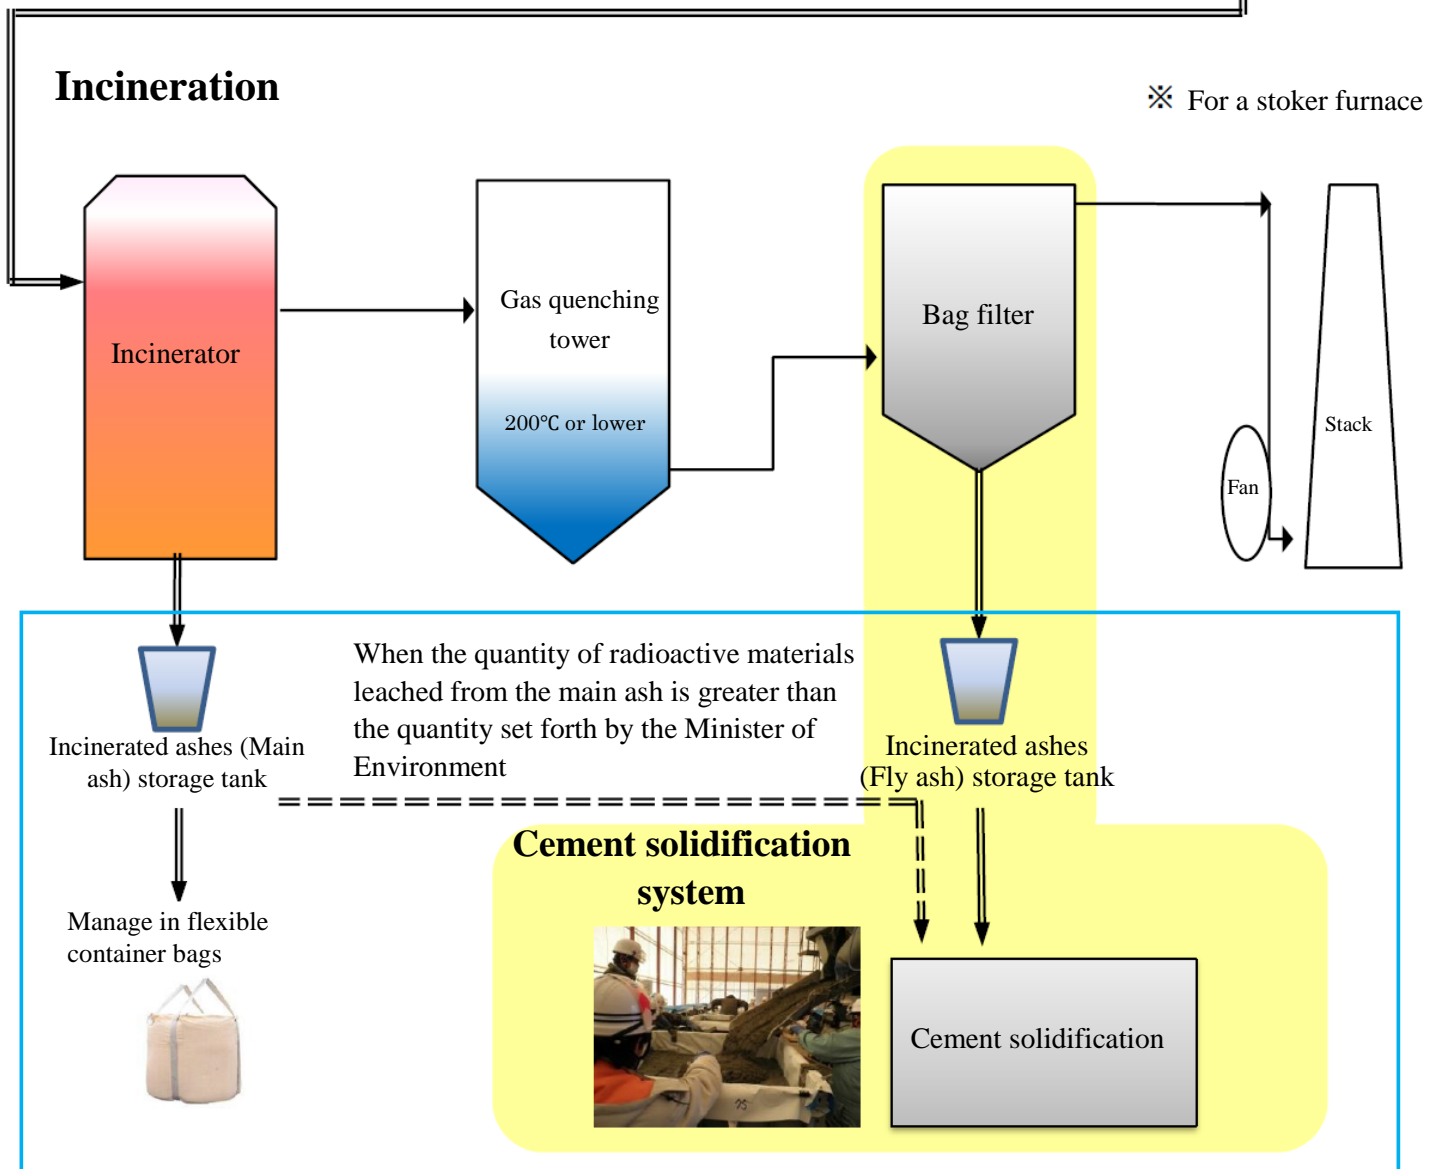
Incineration

※ For a stoker furnace

Incinerator

Gas quenching tower

200℃ or lower

Bag filter

Fan

Stack

Incinerated ashes (Main ash) storage tank

When the quantity of radioactive materials leached from the main ash is greater than the quantity set forth by the Minister of Environment

Incinerated ashes (Fly ash) storage tank

Manage in flexible container bags

Cement solidification system

Cement solidification